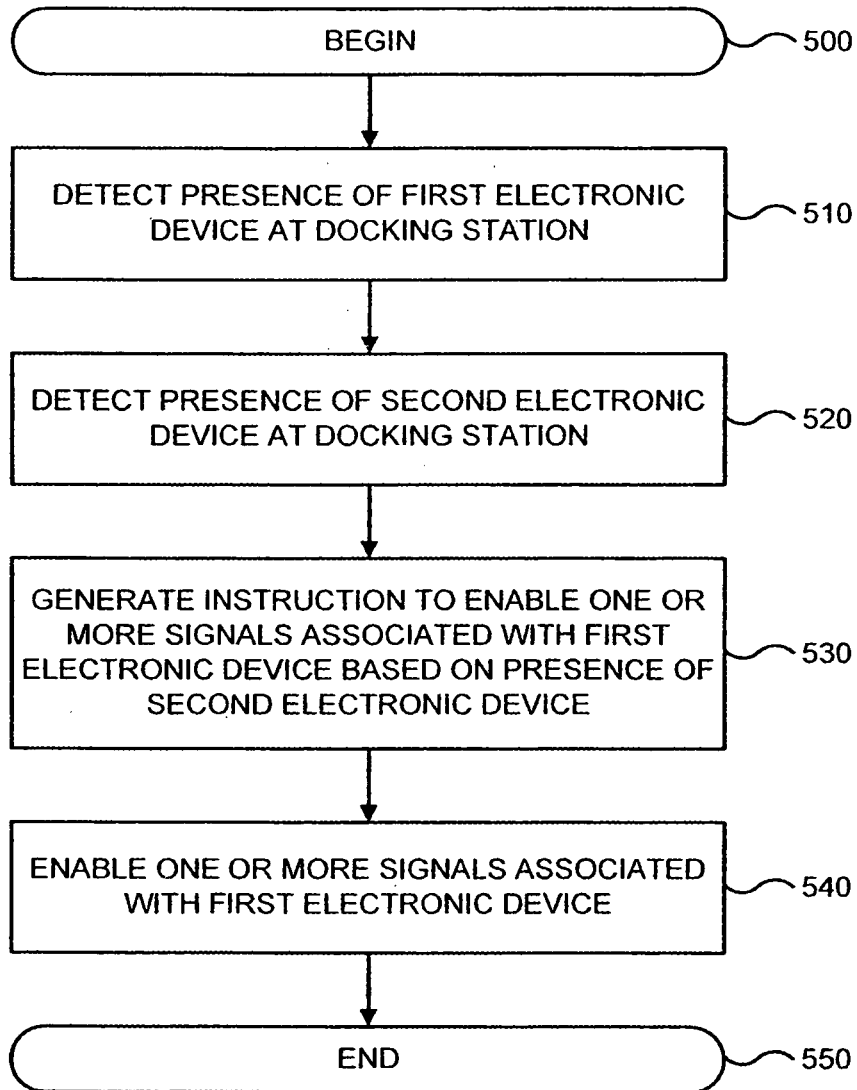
BEGIN

500

DETECT PRESENCE OF FIRST ELECTRONIC DEVICE AT DOCKING STATION

510

DETECT PRESENCE OF SECOND ELECTRONIC DEVICE AT DOCKING STATION

520

GENERATE INSTRUCTION TO ENABLE ONE OR MORE SIGNALS ASSOCIATED WITH FIRST ELECTRONIC DEVICE BASED ON PRESENCE OF SECOND ELECTRONIC DEVICE

530

ENABLE ONE OR MORE SIGNALS ASSOCIATED WITH FIRST ELECTRONIC DEVICE

540

END

550